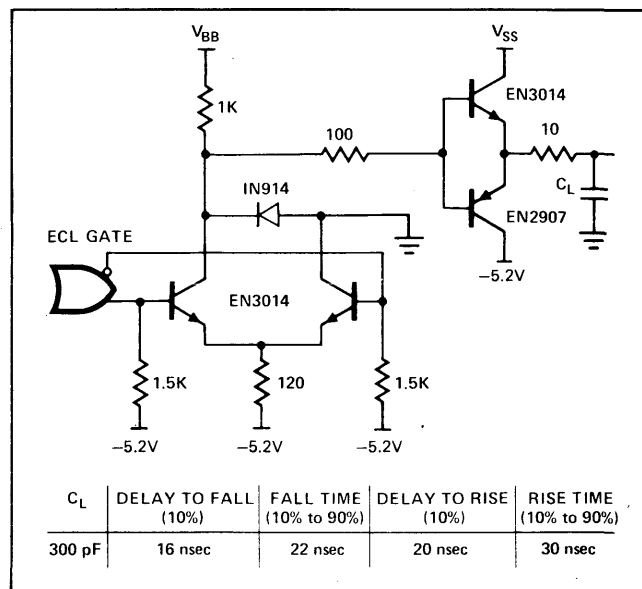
$V_{BB}$

$V_{SS}$

EN3014

1K

100

10

IN914

$C_L$

EN2907

ECL GATE

−5.2V

EN3014

1.5K

120

1.5K

−5.2V

−5.2V

−5.2V

| $C_L$ | DELAY TO FALL (10%) | FALL TIME (10% to 90%) | DELAY TO RISE (10%) | RISE TIME (10% to 90%) |
|---|---|---|---|---|
| 300 pF | 16 nsec | 22 nsec | 20 nsec | 30 nsec |